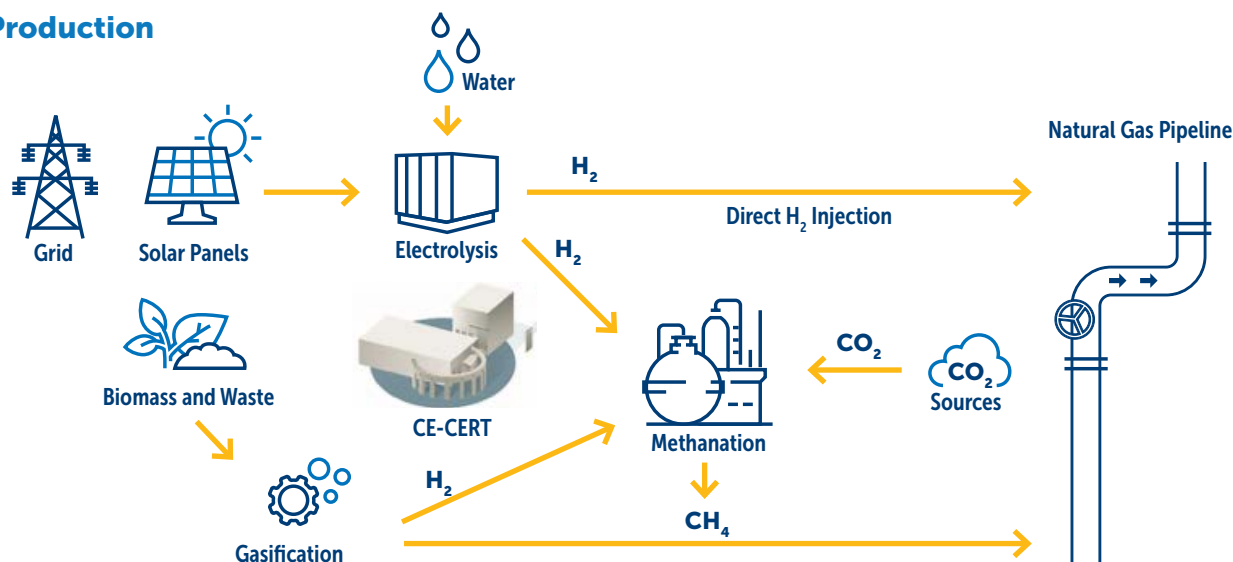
Production

Water

Natural Gas Pipeline

$H_2$

Direct $H_2$ Injection

Grid

Solar Panels

Electrolysis

$H_2$

$CO_2$

$CO_2$ Sources

Biomass and Waste

CE-CERT

Methanation

$H_2$

$CH_4$

Gasification